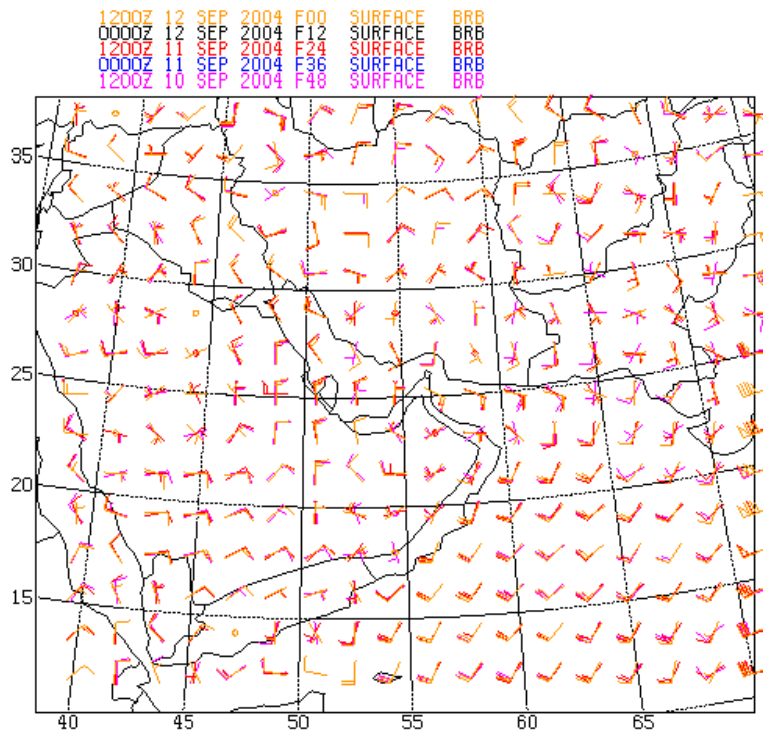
1200Z 12 SEP 2004 F00 SURFACE BRB
0000Z 12 SEP 2004 F12 SURFACE BRB
1200Z 11 SEP 2004 F24 SURFACE BRB
0000Z 11 SEP 2004 F36 SURFACE BRB
1200Z 10 SEP 2004 F48 SURFACE BRB

35
30
25
20
15

40 45 50 55 60 65